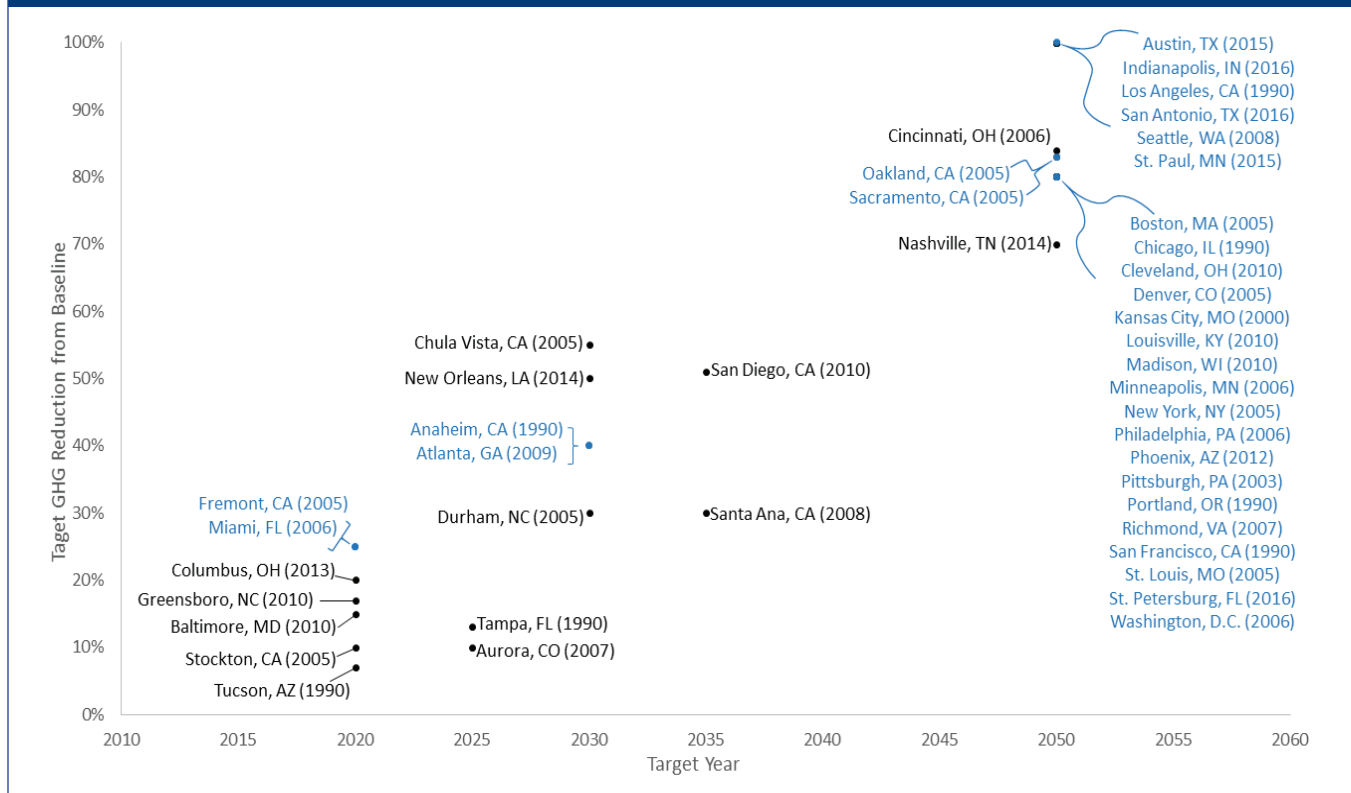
100%
90%
80%
70%
60%
50%
40%
30%
20%
10%
0%

Taget GHG Reduction from Baseline

Austin, TX (2015)
Indianapolis, IN (2016)
Los Angeles, CA (1990)
San Antonio, TX (2016)
Seattle, WA (2008)
St. Paul, MN (2015)

Cincinnati, OH (2006)
Oakland, CA (2005)
Sacramento, CA (2005)

Boston, MA (2005)
Chicago, IL (1990)
Cleveland, OH (2010)
Denver, CO (2005)
Kansas City, MO (2000)
Louisville, KY (2010)
Madison, WI (2010)
Minneapolis, MN (2006)
New York, NY (2005)
Philadelphia, PA (2006)
Phoenix, AZ (2012)
Pittsburgh, PA (2003)
Portland, OR (1990)
Richmond, VA (2007)
San Francisco, CA (1990)
St. Louis, MO (2005)
St. Petersburg, FL (2016)
Washington, D.C. (2006)

Nashville, TN (2014)

Chula Vista, CA (2005)
New Orleans, LA (2014)
San Diego, CA (2010)
Anaheim, CA (1990)
Atlanta, GA (2009)
Fremont, CA (2005)
Miami, FL (2006)
Durham, NC (2005)
Santa Ana, CA (2008)
Columbus, OH (2013)
Greensboro, NC (2010)
Baltimore, MD (2010)
Tampa, FL (1990)
Aurora, CO (2007)
Stockton, CA (2005)
Tucson, AZ (1990)

2010 2015 2020 2025 2030 2035 2040 2045 2050 2055 2060
Target Year